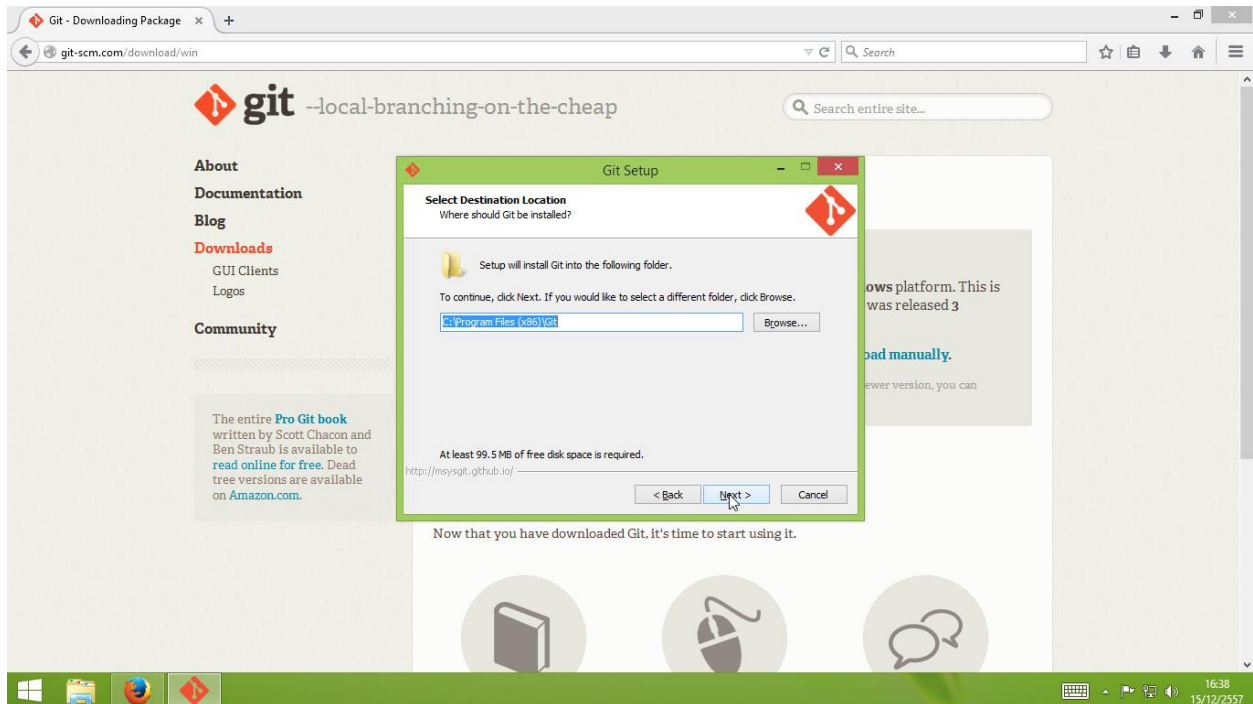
Git - Downloading Package ×
+

git-scm.com/download/win
Search

git --local-branching-on-the-cheap

Search entire site...

About
Documentation
Blog
Downloads
GUI Clients
Logos
Community

The entire Pro Git book written by Scott Chacon and Ben Straub is available to read online for free. Dead tree versions are available on Amazon.com.

Git Setup

Select Destination Location
Where should Git be installed?

Setup will install Git into the following folder.

To continue, click Next. If you would like to select a different folder, click Browse.

C:\Program Files (x86)\Git
Browse...

At least 99.5 MB of free disk space is required.

http://msysgit.github.io/

< Back
Next >
Cancel

ows platform. This is
was released 3

oad manually.

ewer version, you can

Now that you have downloaded Git, it's time to start using it.

16:38
15/12/2557